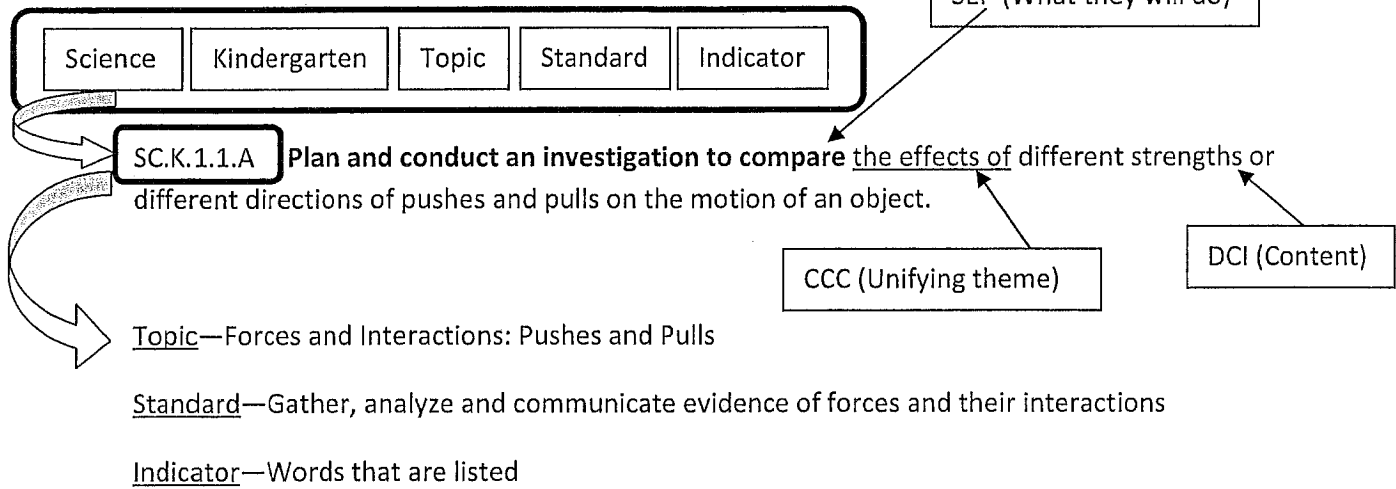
SEP (What they will do)

Science | Kindergarten | Topic | Standard | Indicator

SC.K.1.1.A **Plan and conduct an investigation to compare** the effects of different strengths or different directions of pushes and pulls on the motion of an object.

CCC (Unifying theme)

DCI (Content)

Topic—Forces and Interactions: Pushes and Pulls

Standard—Gather, analyze and communicate evidence of forces and their interactions

Indicator—Words that are listed